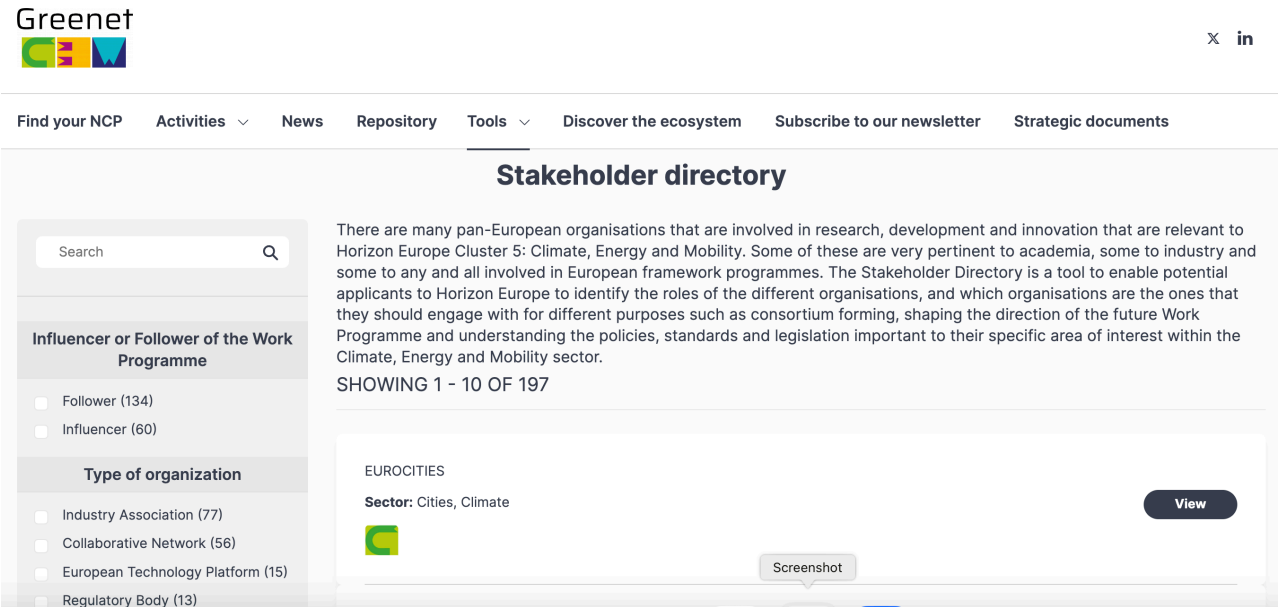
Greenet

Find your NCP Activities News Repository Tools Discover the ecosystem Subscribe to our newsletter Strategic documents

Stakeholder directory

Search

Influencer or Follower of the Work Programme

Follower (134)
Influencer (60)

Type of organization

Industry Association (77)
Collaborative Network (56)
European Technology Platform (15)
Regulatory Body (13)

There are many pan-European organisations that are involved in research, development and innovation that are relevant to Horizon Europe Cluster 5: Climate, Energy and Mobility. Some of these are very pertinent to academia, some to industry and some to any and all involved in European framework programmes. The Stakeholder Directory is a tool to enable potential applicants to Horizon Europe to identify the roles of the different organisations, and which organisations are the ones that they should engage with for different purposes such as consortium forming, shaping the direction of the future Work Programme and understanding the policies, standards and legislation important to their specific area of interest within the Climate, Energy and Mobility sector.

SHOWING 1 - 10 OF 197

EUROCITIES

Sector: Cities, Climate

View

Screenshot